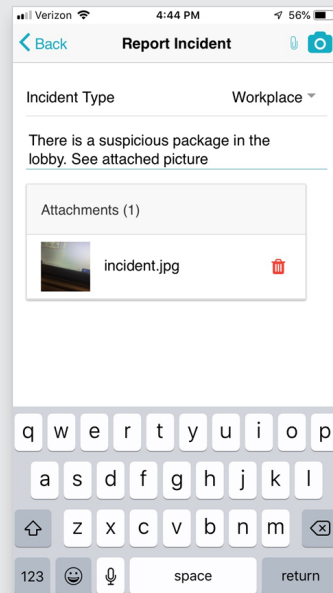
Verizon 4:44 PM 56%

Back Report Incident

Incident Type Workplace

There is a suspicious package in the lobby. See attached picture

Attachments (1)

incident.jpg

q w e r t y u i o p
a s d f g h j k l
z x c v b n m
123 space return